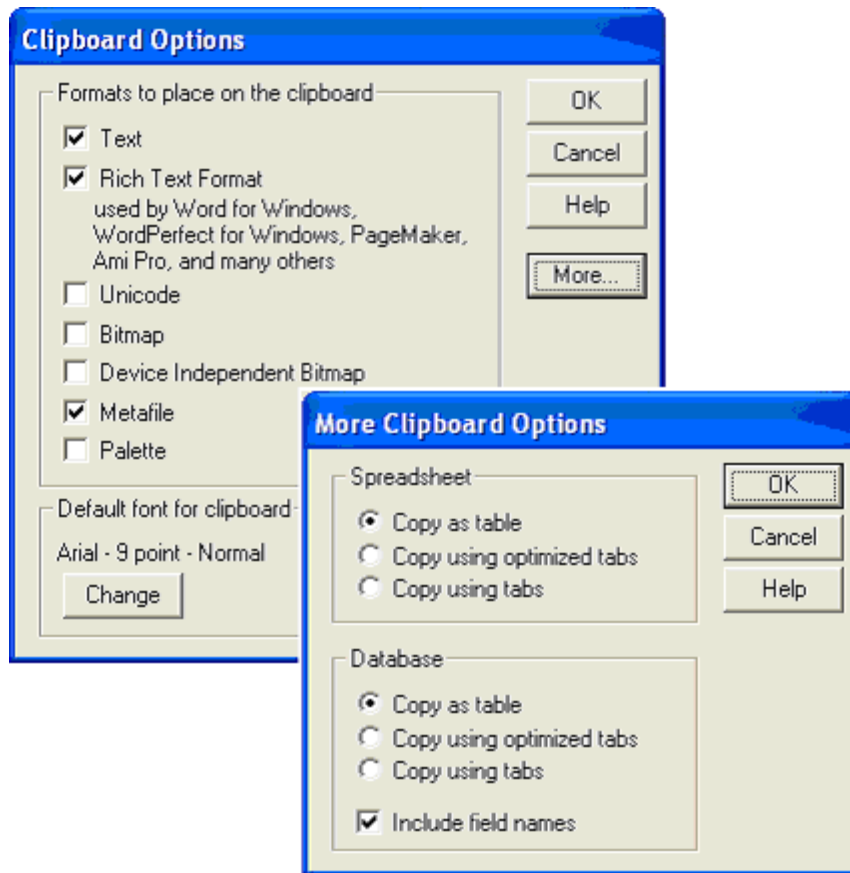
Clipboard Options

Formats to place on the clipboard

Text

Rich Text Format
used by Word for Windows, WordPerfect for Windows, PageMaker, Ami Pro, and many others

Unicode

Bitmap

Device Independent Bitmap

Metafile

Palette

OK

Cancel

Help

More...

Default font for clipboard

Arial - 9 point - Normal

Change

More Clipboard Options

Spreadsheet

Copy as table

Copy using optimized tabs

Copy using tabs

Database

Copy as table

Copy using optimized tabs

Copy using tabs

Include field names

OK

Cancel

Help